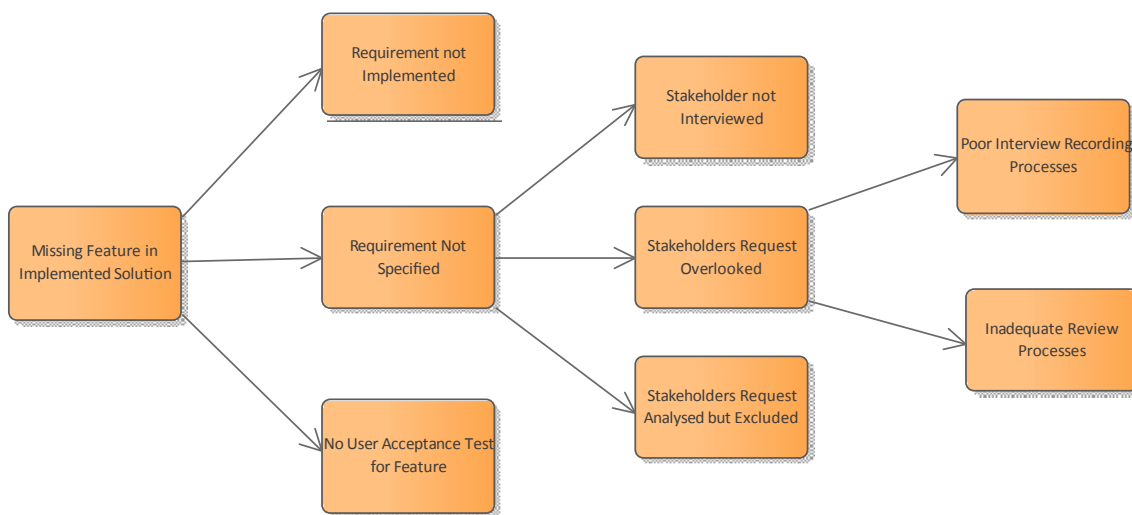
Missing Feature in Implemented Solution

Requirement not Implemented

Requirement Not Specified

No User Acceptance Test for Feature

Stakeholder not Interviewed

Stakeholders Request Overlooked

Stakeholders Request Analysed but Excluded

Poor Interview Recording Processes

Inadequate Review Processes